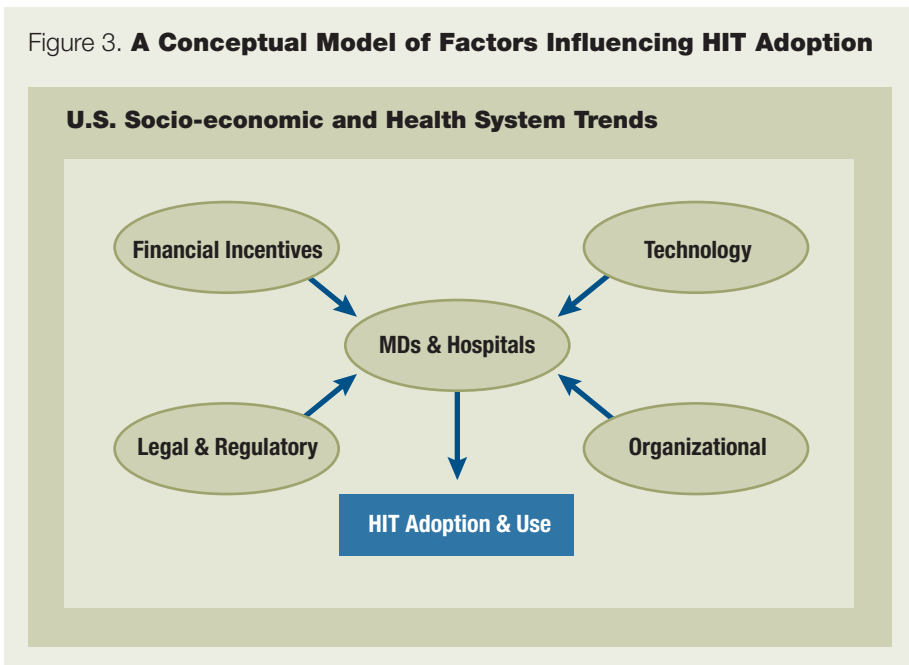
Figure 3. A Conceptual Model of Factors Influencing HIT Adoption

U.S. Socio-economic and Health System Trends

Financial Incentives

Technology

MDs & Hospitals

Legal & Regulatory

Organizational

HIT Adoption & Use